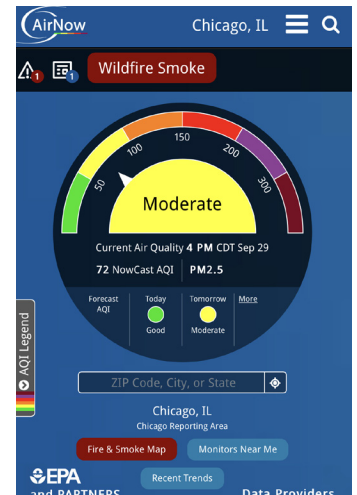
AirNow

Chicago, IL

1 1 Wildfire Smoke

50 100 150 200 300

Moderate

Current Air Quality 4 PM CDT Sep 29

72 NowCast AQI PM2.5

Forecast AQI

Today Good

Tomorrow Moderate

More

AQI Legend

ZIP Code, City, or State

Chicago, IL
Chicago Reporting Area

Fire & Smoke Map

Monitors Near Me

EPA and PARTNERS

Recent Trends

Data Providers